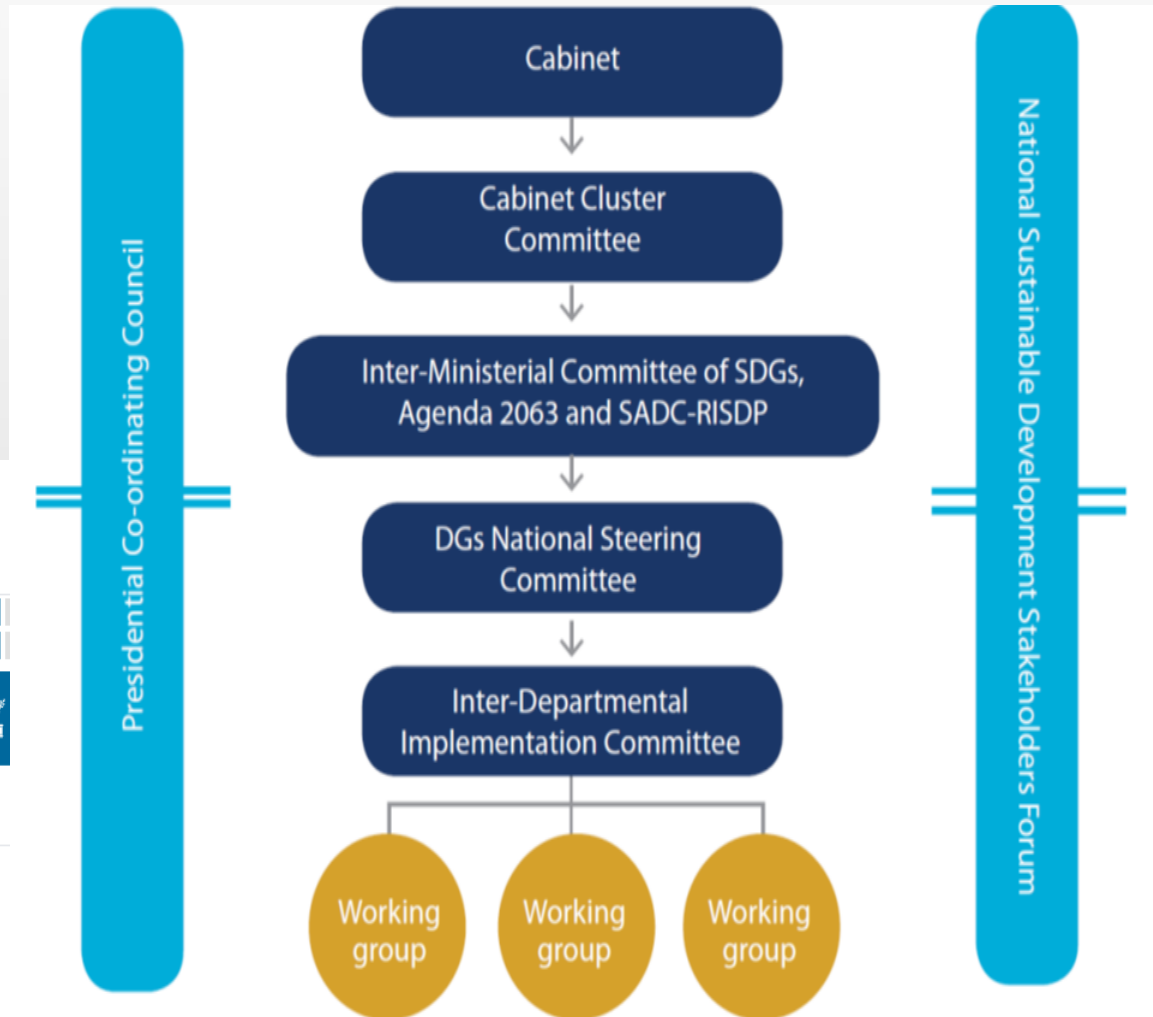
Presidential Co-ordinating Council

Cabinet

Cabinet Cluster Committee

Inter-Ministerial Committee of SDGs, Agenda 2063 and SADC-RISDP

DGs National Steering Committee

Inter-Departmental Implementation Committee

Working group

Working group

Working group

National Sustainable Development Stakeholders Forum